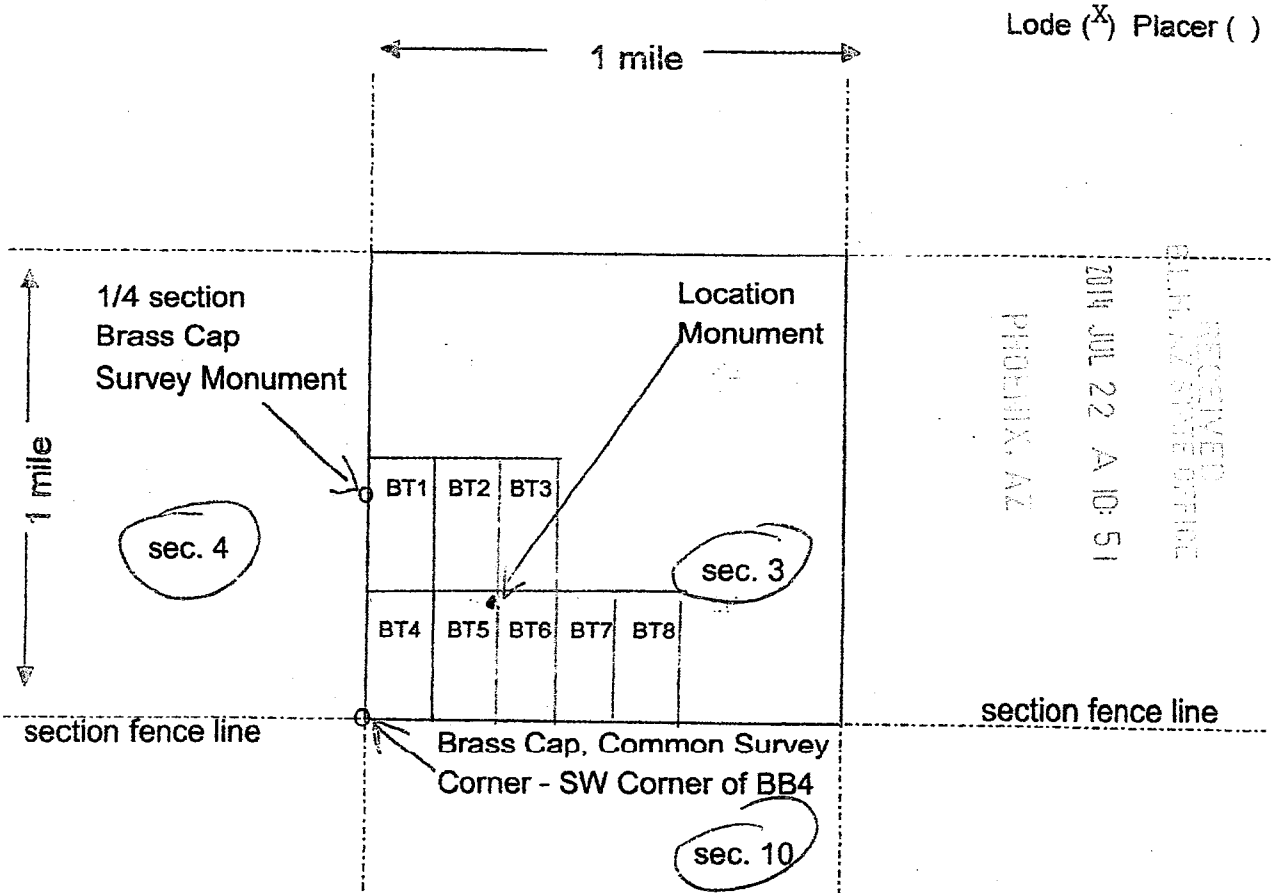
Lode ($^{X}$) Placer ( )

1 mile

1 mile

1/4 section Brass Cap Survey Monument

Location Monument

RECEIVED BLM AZ STATE OFFICE
2014 JUL 22 A 10:51
PHOENIX, AZ

BT1 BT2 BT3

sec. 4

sec. 3

BT4 BT5 BT6 BT7 BT8

section fence line

section fence line

Brass Cap, Common Survey Corner - SW Corner of BB4

sec. 10